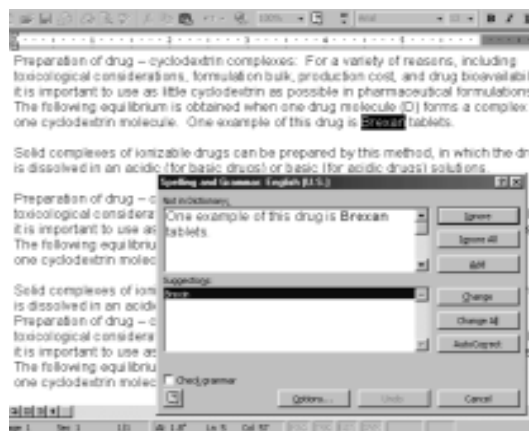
Preparation of drug – cyclodextrin complexes: For a variety of reasons, including toxicological considerations, formulation bulk, production cost, and drug bioavailabi it is important to use as little cyclodextrin as possible in pharmaceutical formulations The following equilibrium is obtained when one drug molecule (D) forms a complex one cyclodextrin molecule. One example of this drug is Brexan tablets.

Solid complexes of ionizable drugs can be prepared by this method, in which the dr is dissolved in an acidic (for basic drugs) or basic (for acidic drugs) solutions.

Preparation of drug – c
toxicological considera
it is important to use as
The following equilibriu
one cyclodextrin molec

Solid complexes of ioni
is dissolved in an acidi
Preparation of drug – c
toxicological considera
it is important to use as
The following equilibriu
one cyclodextrin molec

Spelling and Grammar: English (U.S.)

Not in Dictionary:

One example of this drug is Brexan tablets.

Suggestions:

Brexan

Ignore

Ignore All

Add

Change

Change All

AutoCorrect

Check grammar

Options...

Undo

Cancel